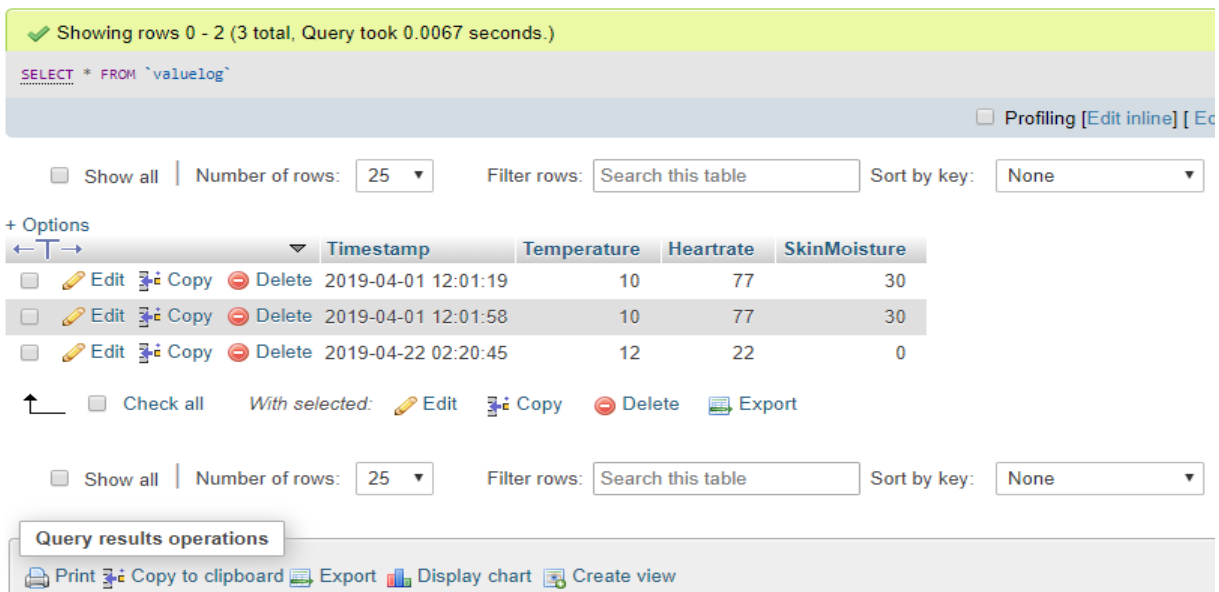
Showing rows 0 - 2 (3 total, Query took 0.0067 seconds.)

SELECT * FROM `valuelog`

Profiling [Edit inline] [ Ec

Show all | Number of rows: 25 Filter rows: Search this table Sort by key: None

+ Options

| | Timestamp | Temperature | Heartrate | SkinMoisture |
|---|---|---|---|---|
| Edit Copy Delete | 2019-04-01 12:01:19 | 10 | 77 | 30 |
| Edit Copy Delete | 2019-04-01 12:01:58 | 10 | 77 | 30 |
| Edit Copy Delete | 2019-04-22 02:20:45 | 12 | 22 | 0 |

Check all With selected: Edit Copy Delete Export

Show all | Number of rows: 25 Filter rows: Search this table Sort by key: None

Query results operations

Print Copy to clipboard Export Display chart Create view